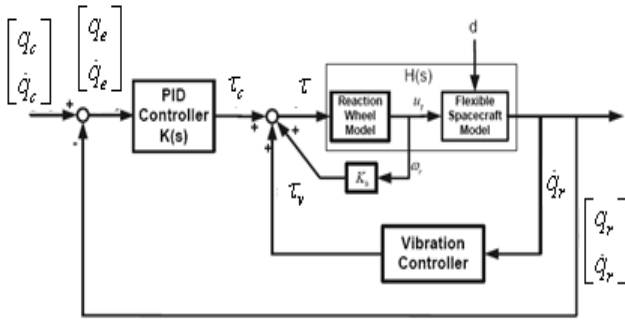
$\begin{bmatrix} q_c \\ \dot{q}_c \end{bmatrix}$ $\begin{bmatrix} q_e \\ \dot{q}_e \end{bmatrix}$

d

H(s)

+ -

PID Controller K(s)

$\tau_c$ $\tau$

+ -

+

Reaction Wheel Model

$u_r$

Flexible Spacecraft Model

$\omega_r$

$K_a$

$\tau_v$

$\dot{q}_r$

$\begin{bmatrix} q_r \\ \dot{q}_r \end{bmatrix}$

Vibration Controller